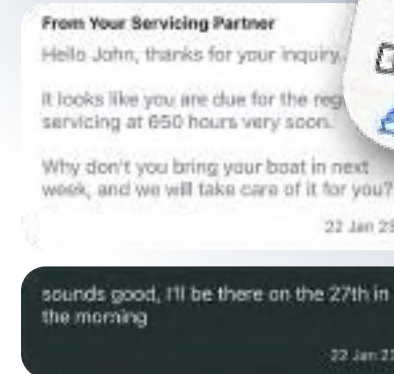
From Your Servicing Partner

Hello John, thanks for your inquiry

It looks like you are due for the reg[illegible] servicing at 650 hours very soon.

Why don't you bring your boat in next week, and we will take care of it for you?

22 Jan 2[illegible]

sounds good, I'll be there on the 27th in the morning

22 Jan 2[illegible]